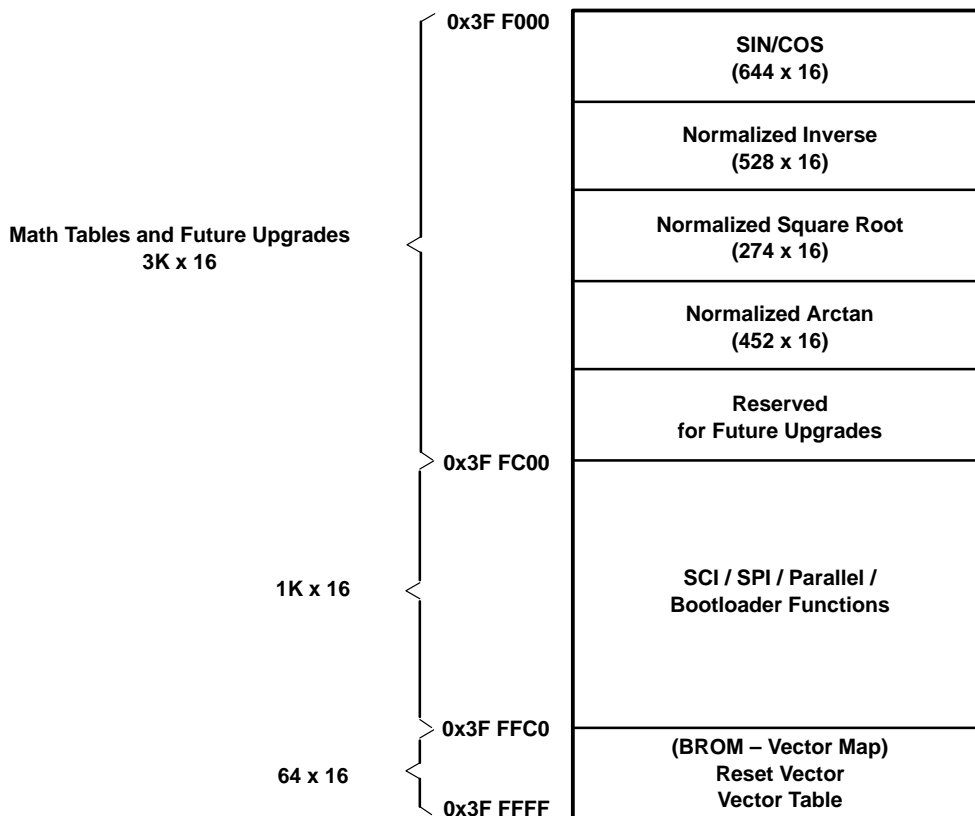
0x3F F000

SIN/COS
(644 x 16)

Normalized Inverse
(528 x 16)

Math Tables and Future Upgrades
3K x 16

Normalized Square Root
(274 x 16)

Normalized Arctan
(452 x 16)

Reserved
for Future Upgrades

0x3F FC00

1K x 16

SCI / SPI / Parallel /
Bootloader Functions

0x3F FFC0

64 x 16

(BROM – Vector Map)
Reset Vector
Vector Table

0x3F FFFF